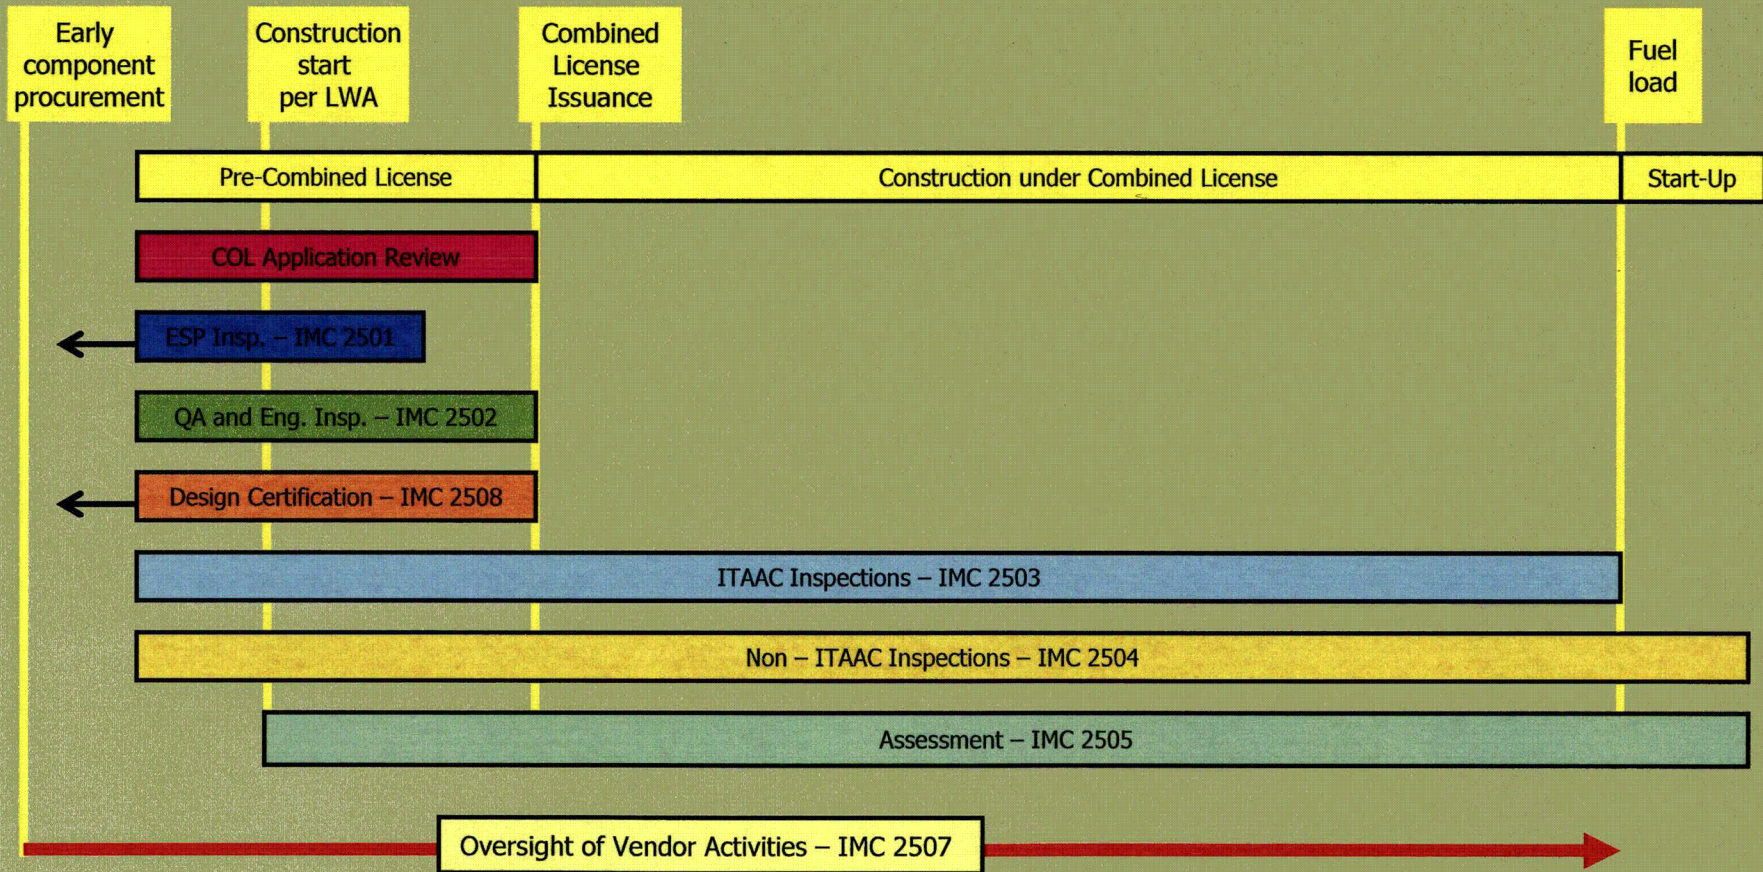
Early component procurement

Construction start per LWA

Combined License Issuance

Fuel load

Pre-Combined License

Construction under Combined License

Start-Up

COL Application Review

ESP Insp. – IMC 2501

QA and Eng. Insp. – IMC 2502

Design Certification – IMC 2508

ITAAC Inspections – IMC 2503

Non – ITAAC Inspections – IMC 2504

Assessment – IMC 2505

Oversight of Vendor Activities – IMC 2507